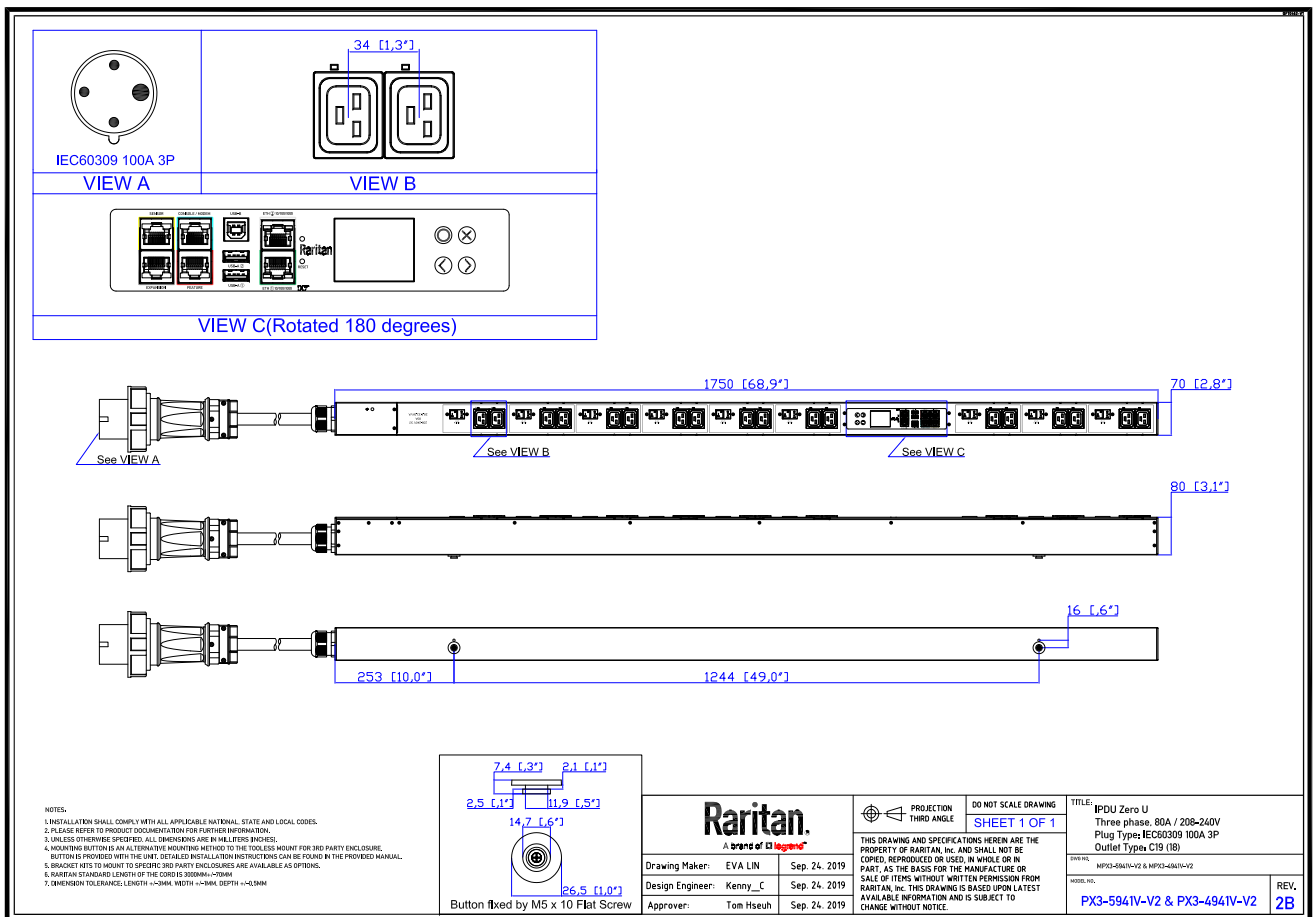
IEC60309 100A 3P

VIEW A

34 [1,3"]

VIEW B

SENSOR CONSOLE / MODEM USB-B ETH 1 EXPANSION FEATURE USB-A ETH 2 RESET Raritan

VIEW C(Rotated 180 degrees)

1750 [68,9"]

70 [2,8"]

See VIEW A

See VIEW B

See VIEW C

80 [3,1"]

16 [,6"]

253 [10,0"]

1244 [49,0"]

7,4 [,3"]

2,1 [,1"]

2,5 [,1"]

11,9 [,5"]

14,7 [,6"]

26,5 [1,0"]

Button fixed by M5 x 10 Flat Screw

NOTES:
1. INSTALLATION SHALL COMPLY WITH ALL APPLICABLE NATIONAL, STATE AND LOCAL CODES.
2. PLEASE REFER TO PRODUCT DOCUMENTATION FOR FURTHER INFORMATION.
3. UNLESS OTHERWISE SPECIFIED, ALL DIMENSIONS ARE IN MILLITERS [INCHES].
4. MOUNTING BUTTON IS AN ALTERNATIVE MOUNTING METHOD TO THE TOOLESS MOUNT FOR 3RD PARTY ENCLOSURE. BUTTON IS PROVIDED WITH THE UNIT. DETAILED INSTALLATION INSTRUCTIONS CAN BE FOUND IN THE PROVIDED MANUAL.
5. BRACKET KITS TO MOUNT TO SPECIFIC 3RD PARTY ENCLOSURES ARE AVAILABLE AS OPTIONS.
6. RARITAN STANDARD LENGTH OF THE CORD IS 3000MM+/-70MM
7. DIMENSION TOLERANCE: LENGTH +/-3MM, WIDTH +/-1MM, DEPTH +/-0,5MM

Raritan.
A brand of legrand

| Drawing Maker: | EVA LIN | Sep. 24. 2019 |
|---|---|---|
| Design Engineer: | Kenny_C | Sep. 24. 2019 |
| Approver: | Tom Hseuh | Sep. 24. 2019 |

PROJECTION THIRD ANGLE

DO NOT SCALE DRAWING

SHEET 1 OF 1

THIS DRAWING AND SPECIFICATIONS HEREIN ARE THE PROPERTY OF RARITAN, Inc. AND SHALL NOT BE COPIED, REPRODUCED OR USED, IN WHOLE OR IN PART, AS THE BASIS FOR THE MANUFACTURE OR SALE OF ITEMS WITHOUT WRITTEN PERMISSION FROM RARITAN, Inc. THIS DRAWING IS BASED UPON LATEST AVAILABLE INFORMATION AND IS SUBJECT TO CHANGE WITHOUT NOTICE.

TITLE: iPDU Zero U
Three phase, 80A / 208-240V
Plug Type: IEC60309 100A 3P
Outlet Type: C19 (18)

DWG NO. MPX3-5941V-V2 & MPX3-4941V-V2

MODEL NO. PX3-5941V-V2 & PX3-4941V-V2

REV. 2B